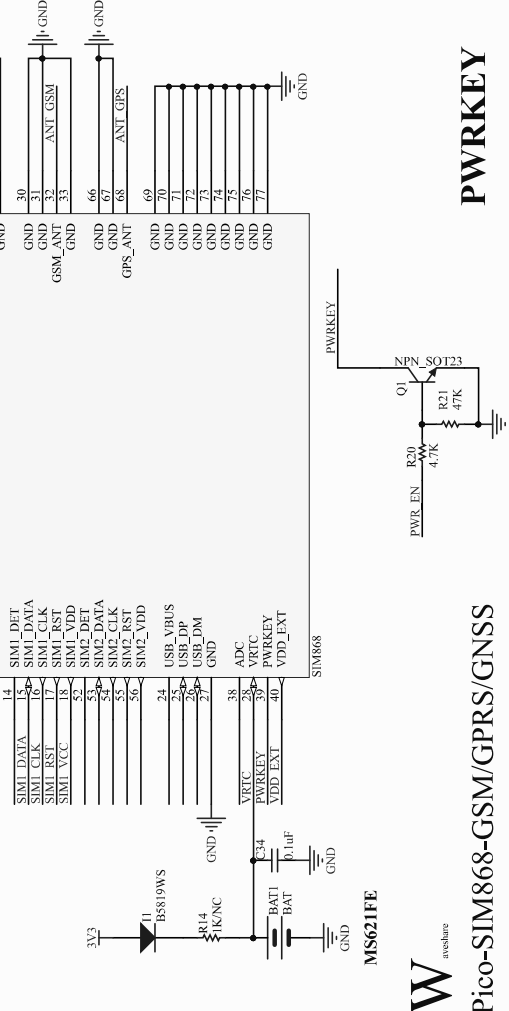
GND
GND
GND
ANT_GSM
GND
ANT_GPS
GND

30 GND
31 GND
32 GSM_ANT
33 GND
66 GND
67 GND
68 GPS_ANT
69 GND
70 GND
71 GND
72 GND
73 GND
74 GND
75 GND
76 GND
77 GND

PWRKEY

PWRKEY
NPN_SOT23
Q1
R21
47K
R20
4.7K
PWR_EN

SIM1_DET 14
SIM1_DATA 15
SIM1_CLK 16
SIM1_RST 17
SIM1_VDD 18
SIM2_DET 52
SIM2_DATA 53
SIM2_CLK 54
SIM2_RST 55
SIM2_VDD 56
USB_VBUS 24
USB_DP 25
USB_DM 26
GND 27
ADC 38
VRTC 28
PWRKEY 39
VDD_EXT 40
SIM868

SIM1_DATA
SIM1_CLK
SIM1_RST
SIM1_VCC

GND
VRTC
PWRKEY
VDD_EXT
C34
0.1uF
GND

3V3
I1
B5819WS
R14
1K/NC
BAT1
BAT
GND

MS621FE

W aveshare

Pico-SIM868-GSM/GPRS/GNSS